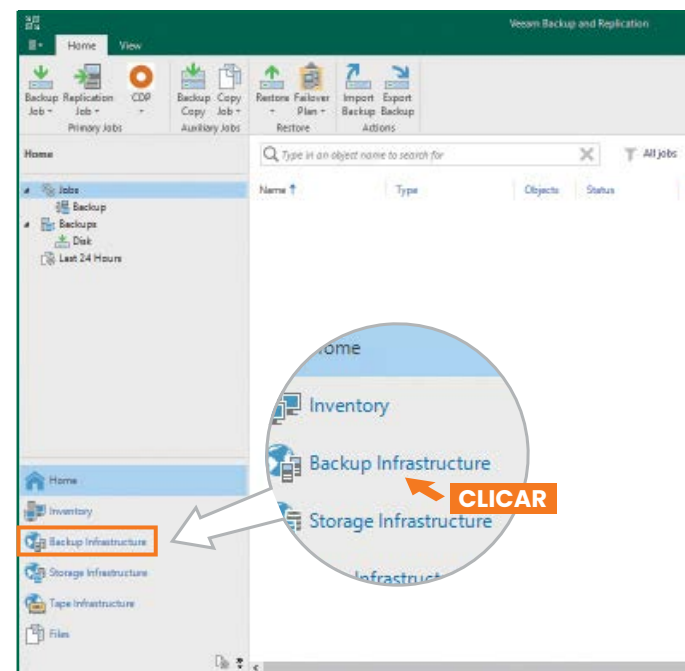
Veeam Backup and Replication

Home View

Backup Job
Replication Job
CDP
Primary Jobs

Backup Copy
Copy Job
Auxiliary Jobs

Restore
Failover Plan
Restore

Import Backup
Export Backup
Actions

Home

Type in an object name to search for

All jobs

Jobs
Backup
Backups
Disk
Last 24 Hours

Name
Type
Objects
Status

Home
Inventory
Backup Infrastructure
Storage Infrastructure
Tape Infrastructure
Files

ome
Inventory
Backup Infrastructure
CLICAR
Storage Infrastructure
Infrastruct